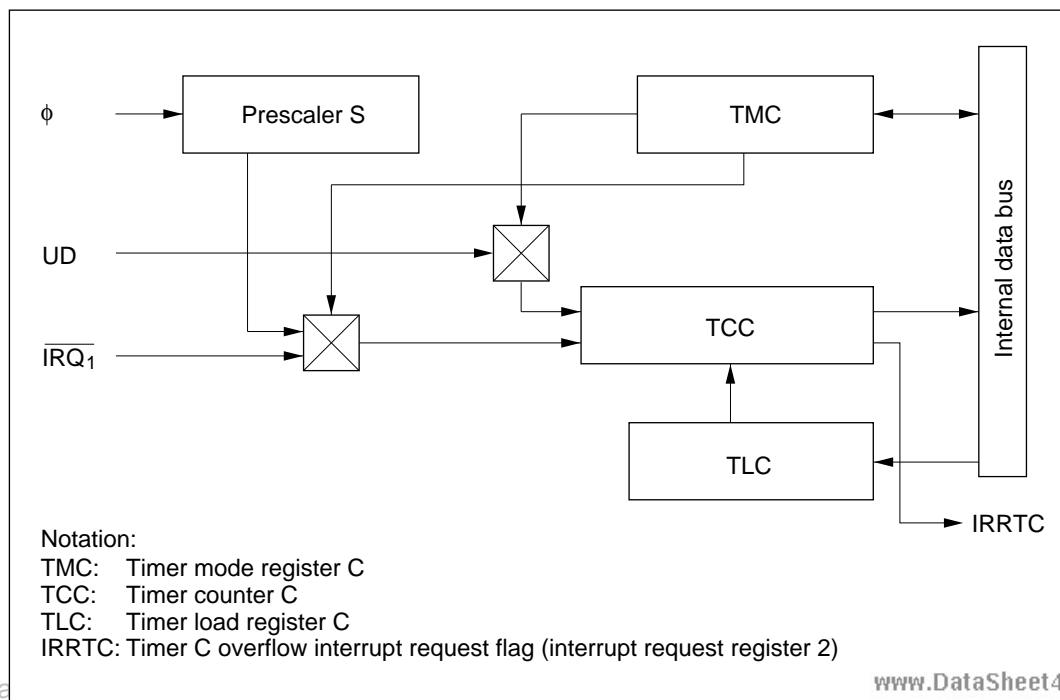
$\phi$

Prescaler S

TMC

Internal data bus

UD

$\overline{IRQ_1}$

TCC

TLC

IRRTC

Notation:
TMC: Timer mode register C
TCC: Timer counter C
TLC: Timer load register C
IRRTC: Timer C overflow interrupt request flag (interrupt request register 2)

www.DataSheet4